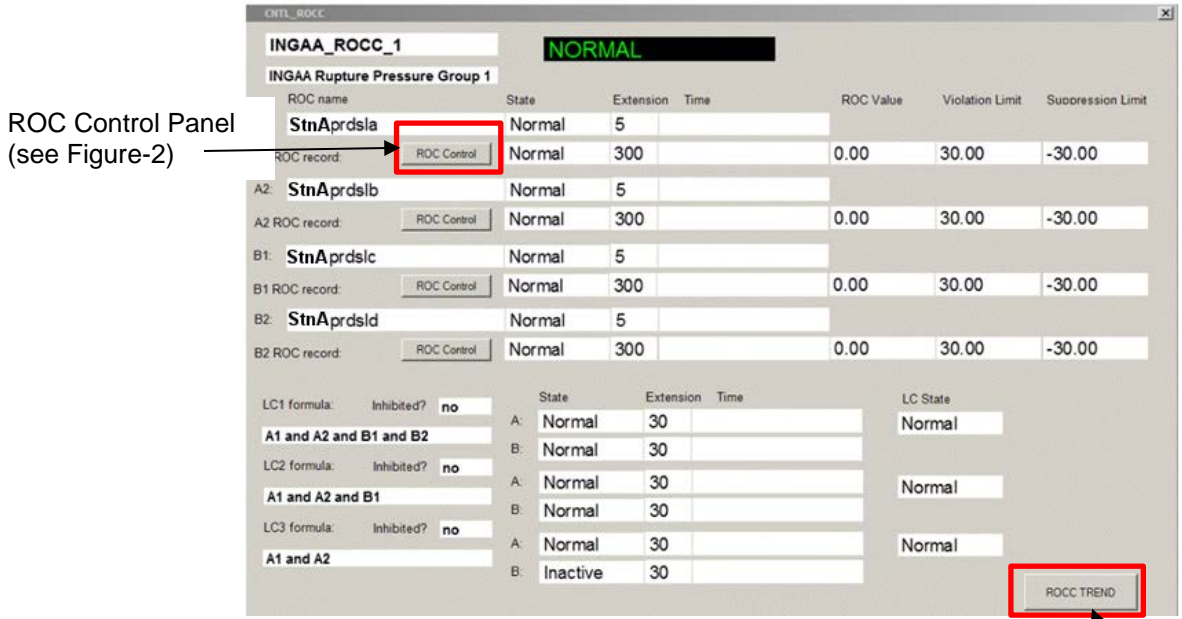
CNTL_ROCC

INGAA_ROCC_1

NORMAL

INGAA Rupture Pressure Group 1

ROC Control Panel (see Figure-2)

| ROC name | | State | Extension | Time | ROC Value | Violation Limit | Suppression Limit |
|---|---|---|---|---|---|---|---|
| StnAprdsla | | Normal | 5 | | | | |
| ROC record: | ROC Control | Normal | 300 | | 0.00 | 30.00 | -30.00 |
| A2: StnAprdslb | | Normal | 5 | | | | |
| A2 ROC record: | ROC Control | Normal | 300 | | 0.00 | 30.00 | -30.00 |
| B1: StnAprdslc | | Normal | 5 | | | | |
| B1 ROC record: | ROC Control | Normal | 300 | | 0.00 | 30.00 | -30.00 |
| B2: StnAprdsld | | Normal | 5 | | | | |
| B2 ROC record: | ROC Control | Normal | 300 | | 0.00 | 30.00 | -30.00 |

| | | State | Extension | Time | LC State |
|---|---|---|---|---|---|
| LC1 formula: Inhibited? no | A: | Normal | 30 | | Normal |
| A1 and A2 and B1 and B2 | B: | Normal | 30 | | |
| LC2 formula: Inhibited? no | A: | Normal | 30 | | Normal |
| A1 and A2 and B1 | B: | Normal | 30 | | |
| LC3 formula: Inhibited? no | A: | Normal | 30 | | Normal |
| A1 and A2 | B: | Inactive | 30 | | |

ROCC TREND